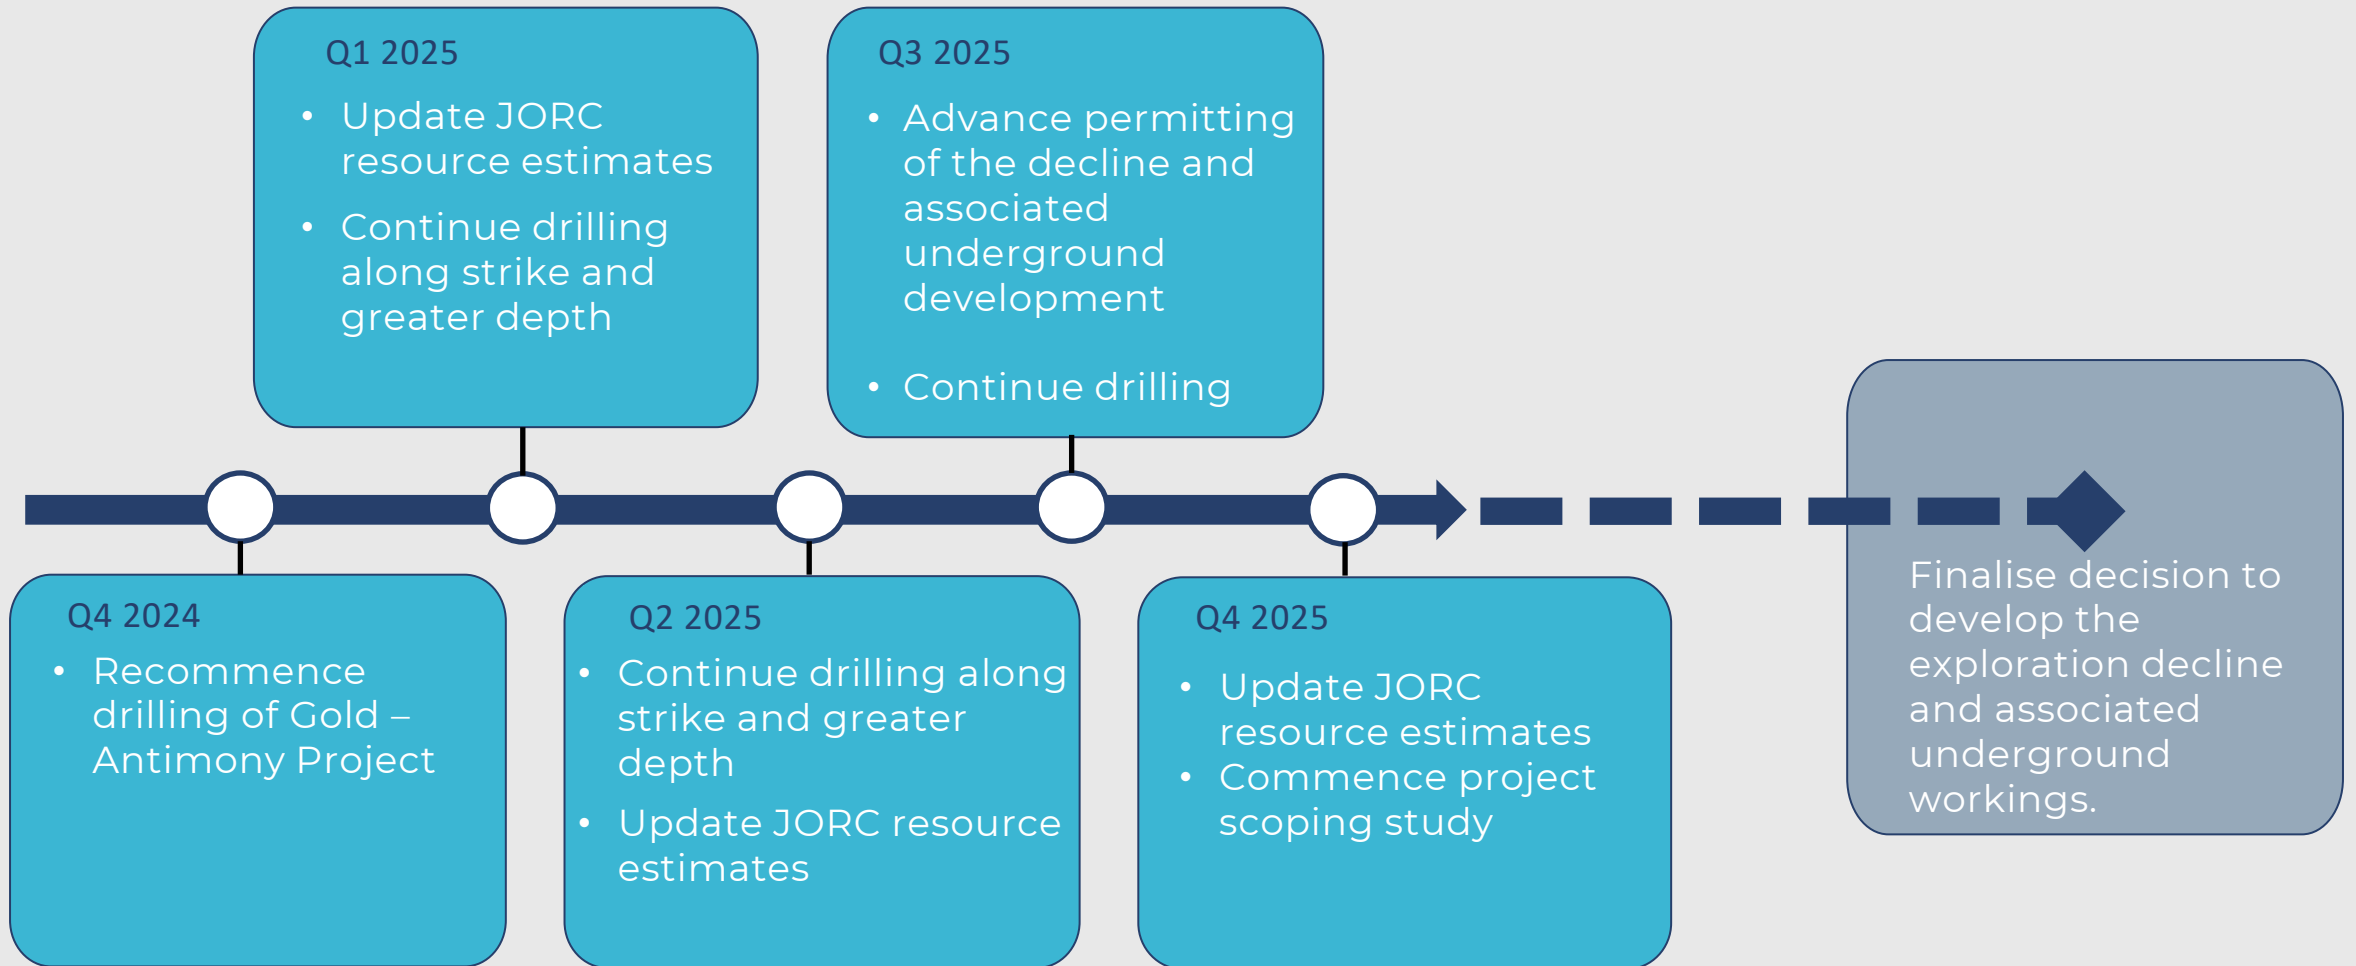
Q4 2024

- Recommence drilling of Gold – Antimony Project

Q1 2025

- Update JORC resource estimates
- Continue drilling along strike and greater depth

Q2 2025

- Continue drilling along strike and greater depth
- Update JORC resource estimates

Q3 2025

- Advance permitting of the decline and associated underground development
- Continue drilling

Q4 2025

- Update JORC resource estimates
- Commence project scoping study

Finalise decision to develop the exploration decline and associated underground workings.